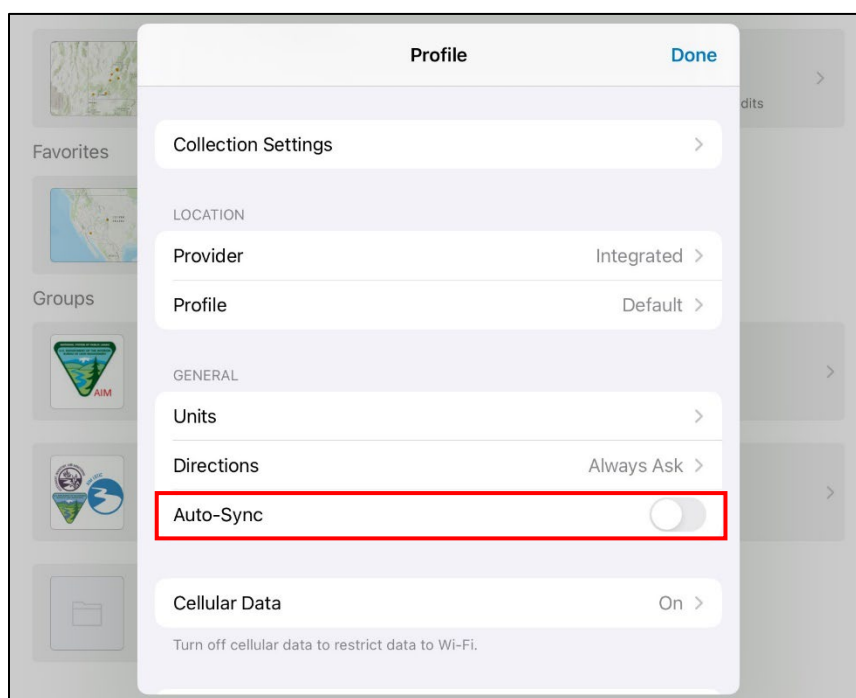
Profile

Done

dits

Favorites

Groups

AIM

Collection Settings

LOCATION

Provider Integrated

Profile Default

GENERAL

Units

Directions Always Ask

Auto-Sync

Cellular Data On

Turn off cellular data to restrict data to Wi-Fi.